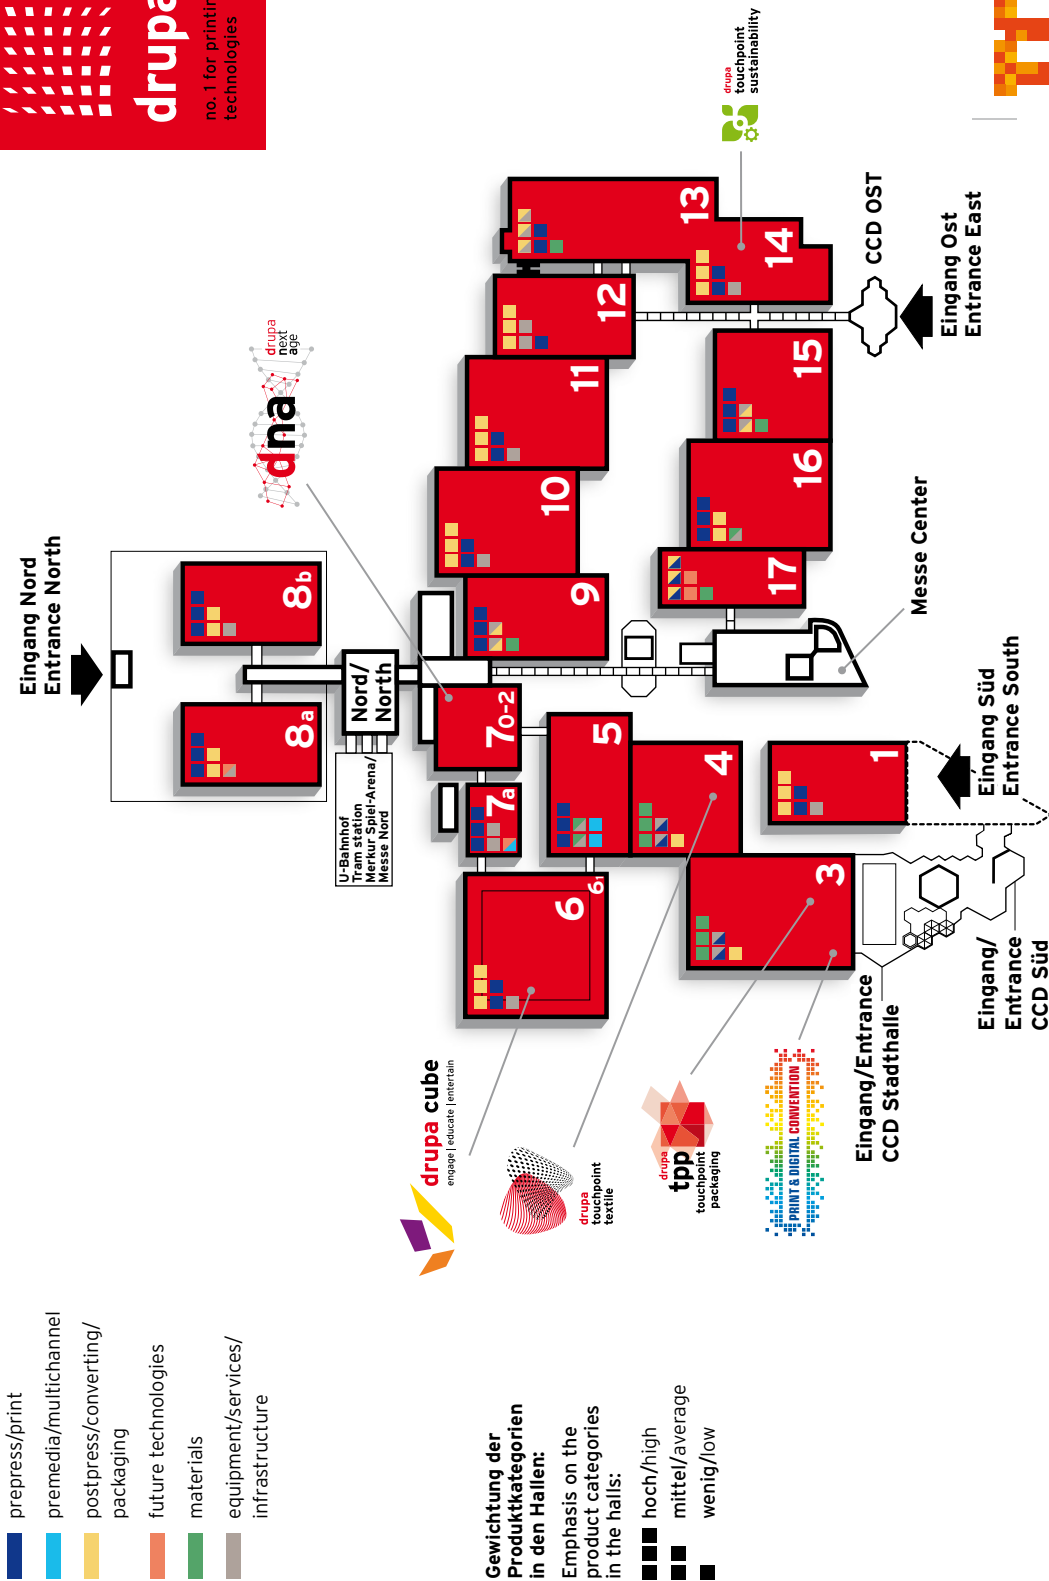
drupa
no. 1 for printi
technologies

drupa touchpoint sustainability

13
14
12
CCD OST
Eingang Ost
Entrance East
15
11
drupa next age
dna
10
16
9
17
Messe Center
Eingang Nord
Entrance North
8b
8a
Nord/
North
7o-2
7a
U-Bahnhof
Tram station
Merkur Spiel-Arena/
Messe Nord
5
4
1
Eingang Süd
Entrance South
6
6.1
3
Eingang/
Entrance
CCD Süd
Eingang/Entrance
CCD Stadthalle
drupa cube
engage | educate | entertain
drupa touchpoint textile
drupa tpp touchpoint packaging
PRINT & DIGITAL CONVENTION

prepress/print
premedia/multichannel
postpress/converting/packaging
future technologies
materials
equipment/services/infrastructure

Gewichtung der Produktkategorien in den Hallen:
Emphasis on the product categories in the halls:
hoch/high
mittel/average
wenig/low